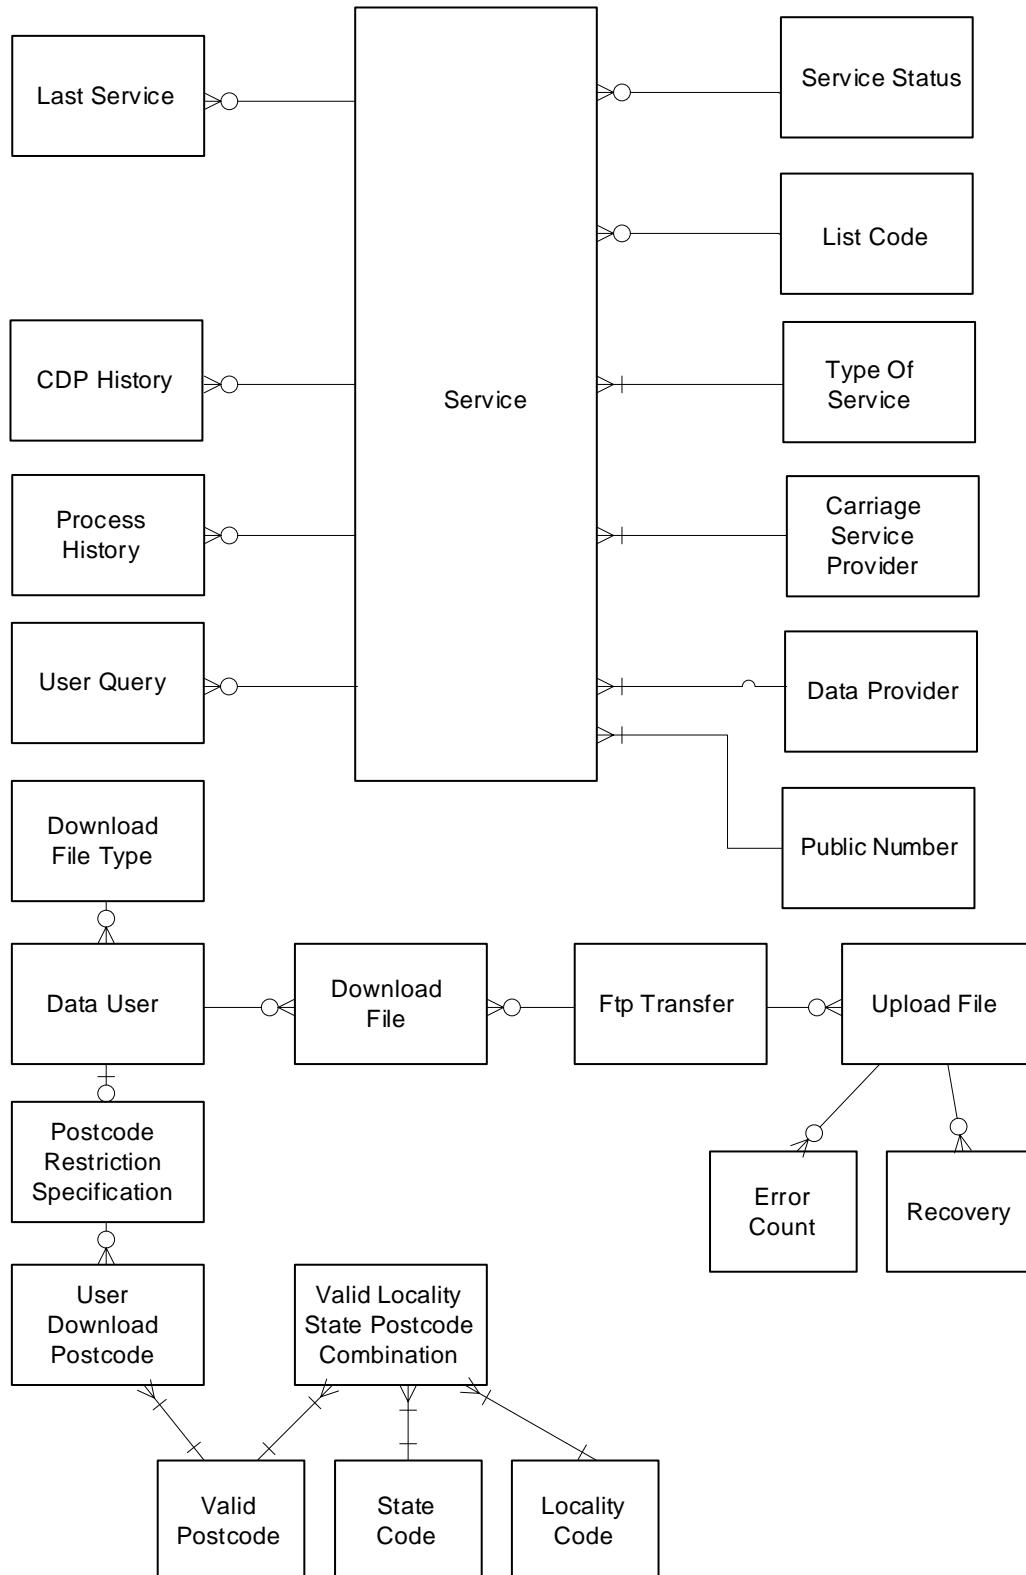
Last Service

Service

Service Status

List Code

CDP History

Type Of Service

Process History

Carriage Service Provider

User Query

Data Provider

Public Number

Download File Type

Data User

Download File

Ftp Transfer

Upload File

Postcode Restriction Specification

Error Count

Recovery

User Download Postcode

Valid Locality State Postcode Combination

Valid Postcode

State Code

Locality Code